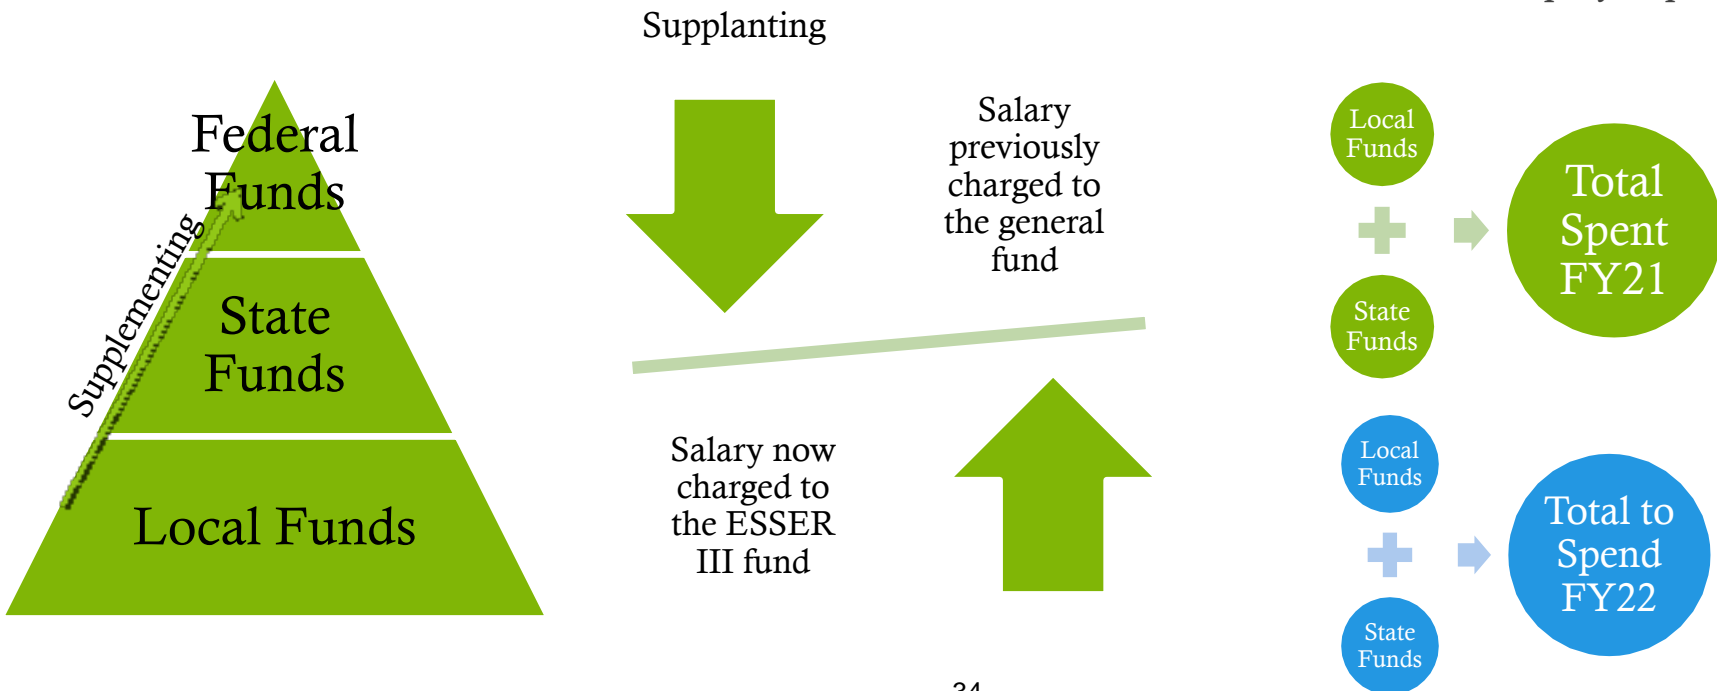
Supplanting

Federal Funds

State Funds

Local Funds

Supplementing

Salary previously charged to the general fund

Salary now charged to the ESSER III fund

Local Funds

State Funds

Total Spent FY21

Local Funds

State Funds

Total to Spend FY22

34